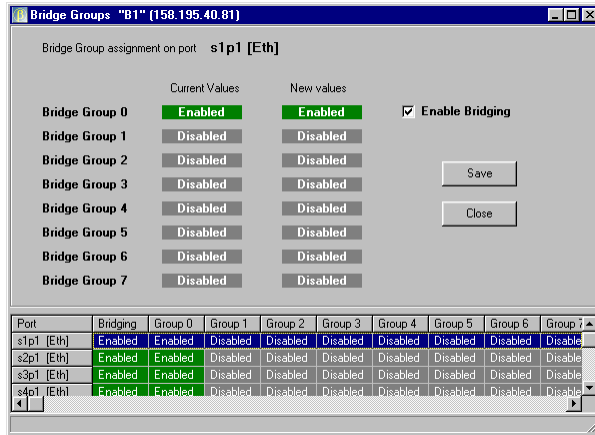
Bridge Groups "B1" (158.195.40.81)

Bridge Group assignment on port s1p1 [Eth]

| | Current Values | New values |
|---|---|---|
| Bridge Group 0 | Enabled | Enabled |
| Bridge Group 1 | Disabled | Disabled |
| Bridge Group 2 | Disabled | Disabled |
| Bridge Group 3 | Disabled | Disabled |
| Bridge Group 4 | Disabled | Disabled |
| Bridge Group 5 | Disabled | Disabled |
| Bridge Group 6 | Disabled | Disabled |
| Bridge Group 7 | Disabled | Disabled |

☑ Enable Bridging

Save

Close

| Port | Bridging | Group 0 | Group 1 | Group 2 | Group 3 | Group 4 | Group 5 | Group 6 | Group 7 |
|---|---|---|---|---|---|---|---|---|---|
| s1p1 [Eth] | Enabled | Enabled | Disabled | Disabled | Disabled | Disabled | Disabled | Disabled | Disable |
| s2p1 [Eth] | Enabled | Enabled | Disabled | Disabled | Disabled | Disabled | Disabled | Disabled | Disable |
| s3p1 [Eth] | Enabled | Enabled | Disabled | Disabled | Disabled | Disabled | Disabled | Disabled | Disable |
| s4p1 [Eth] | Enabled | Enabled | Disabled | Disabled | Disabled | Disabled | Disabled | Disabled | Disable |